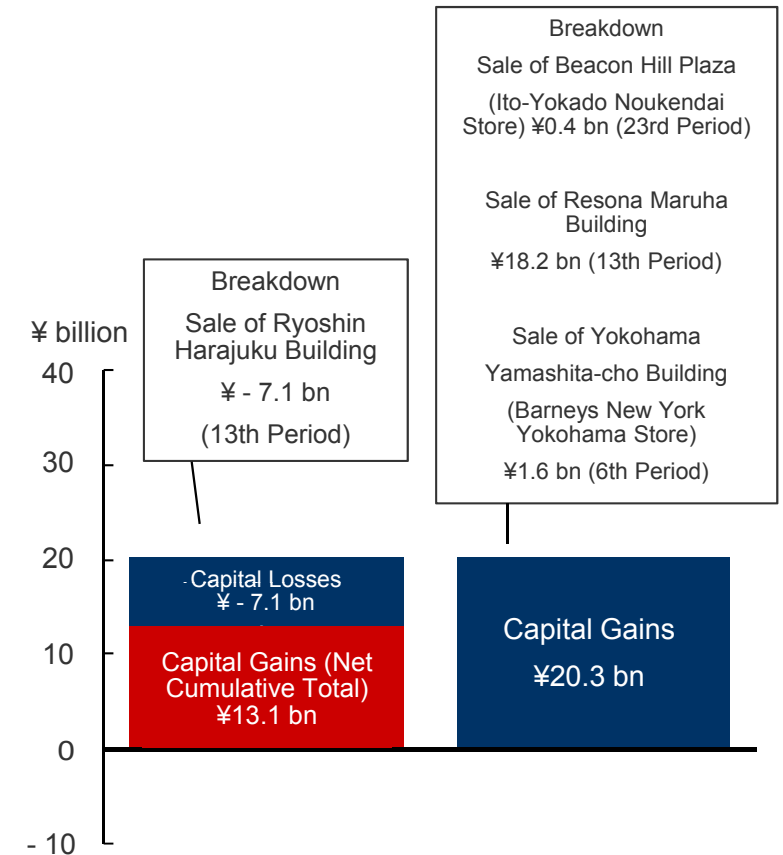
Breakdown

Sale of Beacon Hill Plaza

(Ito-Yokado Noukendai Store) ¥0.4 bn (23rd Period)

Sale of Resona Maruha Building

¥18.2 bn (13th Period)

Sale of Yokohama

Yamashita-cho Building

(Barneys New York Yokohama Store)

¥1.6 bn (6th Period)

Breakdown

Sale of Ryoshin Harajuku Building

¥ - 7.1 bn

(13th Period)

¥ billion

40

30

20

10

0

- 10

Capital Losses
¥ - 7.1 bn

Capital Gains (Net Cumulative Total)
¥13.1 bn

Capital Gains

¥20.3 bn